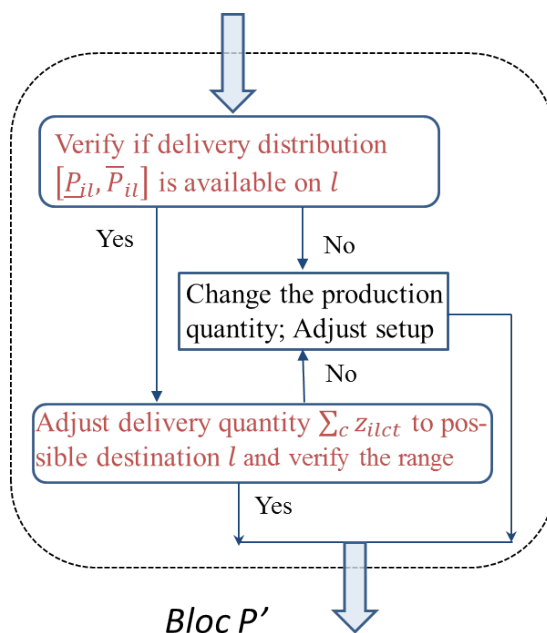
Verify if delivery distribution $[\underline{P}_{il}, \overline{P}_{il}]$ is available on $l$

Yes

No

Change the production quantity; Adjust setup

No

Adjust delivery quantity $\sum_c z_{ilct}$ to possible destination $l$ and verify the range

Yes

Bloc P’